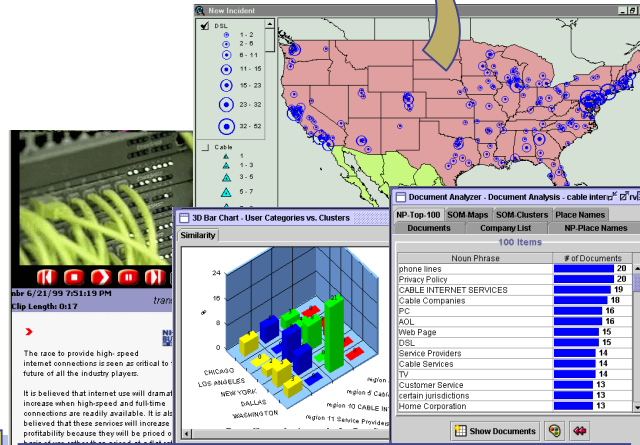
New Incident

DSL
1 - 2
2 - 6
6 - 11
11 - 15
15 - 23
23 - 32
32 - 52

Cable
1
1 - 3
3 - 5
5 - 7

abr 6/21/99 7:51:19 PM
Clip Length: 0:17
trans

The race to provide high- speed internet connections is seen as critical to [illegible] future of all the industry players.

It is believed that internet use will dramat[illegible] increase when high-speed and full-time connections are readily available. It is als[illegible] believed that these services will increase profitability because they will be priced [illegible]

3D Bar Chart - User Categories vs. Clusters
Similarity
24
16
8
0
CHICAGO
LOS ANGELES
NEW YORK
DALLAS
WASHINGTON
region 1
region 6 CABLE
region 10 CABLE INT
region 11 Service Provider

Document Analyzer - Document Analysis - cable interc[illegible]
NP-Top-100 | SOM-Maps | SOM-Clusters | Place Names
Documents | Company List | NP-Place Names
100 Items

| Noun Phrase | # of Documents |
|---|---|
| phone lines | 20 |
| Privacy Policy | 20 |
| CABLE INTERNET SERVICES | 19 |
| Cable Companies | 18 |
| PC | 16 |
| AOL | 16 |
| Web Page | 15 |
| DSL | 15 |
| Service Providers | 14 |
| Cable Services | 14 |
| TV | 14 |
| Customer Service | 13 |
| certain jurisdictions | 13 |
| Home Corporation | 13 |

Show Documents